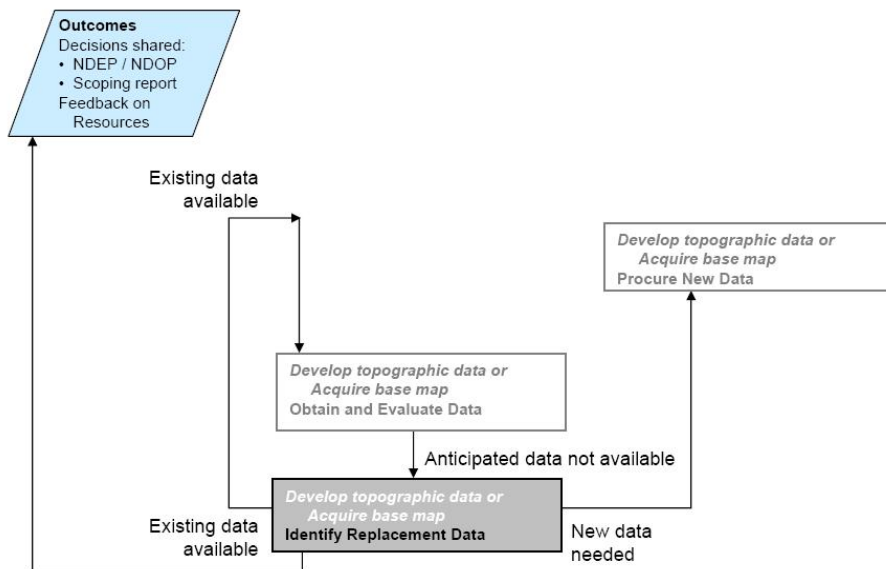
Outcomes
Decisions shared:
• NDEP / NDOP
• Scoping report
Feedback on Resources

Existing data available

Develop topographic data or Acquire base map
Procure New Data

Develop topographic data or Acquire base map
Obtain and Evaluate Data

Anticipated data not available

Develop topographic data or Acquire base map
Identify Replacement Data

Existing data available

New data needed